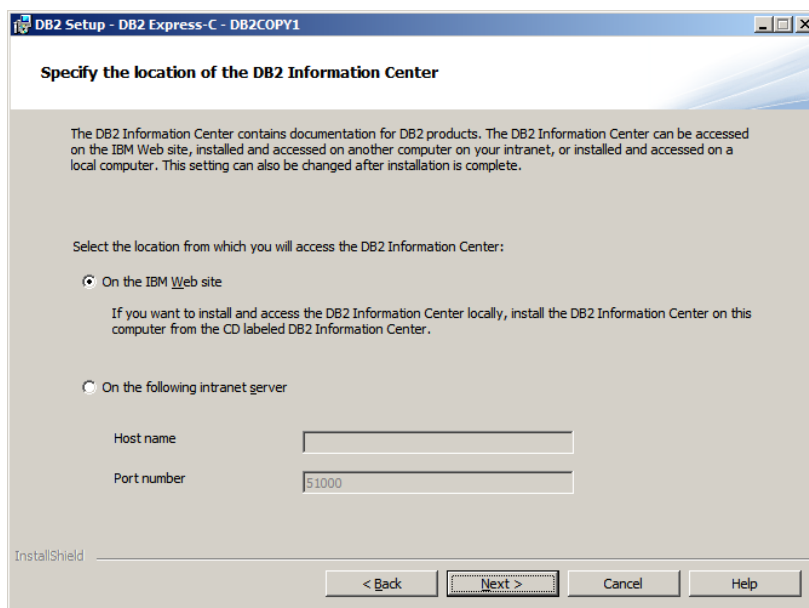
DB2 Setup - DB2 Express-C - DB2COPY1

Specify the location of the DB2 Information Center

The DB2 Information Center contains documentation for DB2 products. The DB2 Information Center can be accessed on the IBM Web site, installed and accessed on another computer on your intranet, or installed and accessed on a local computer. This setting can also be changed after installation is complete.

Select the location from which you will access the DB2 Information Center:

On the IBM Web site

If you want to install and access the DB2 Information Center locally, install the DB2 Information Center on this computer from the CD labeled DB2 Information Center.

On the following intranet server

Host name

Port number 51000

InstallShield

< Back Next > Cancel Help